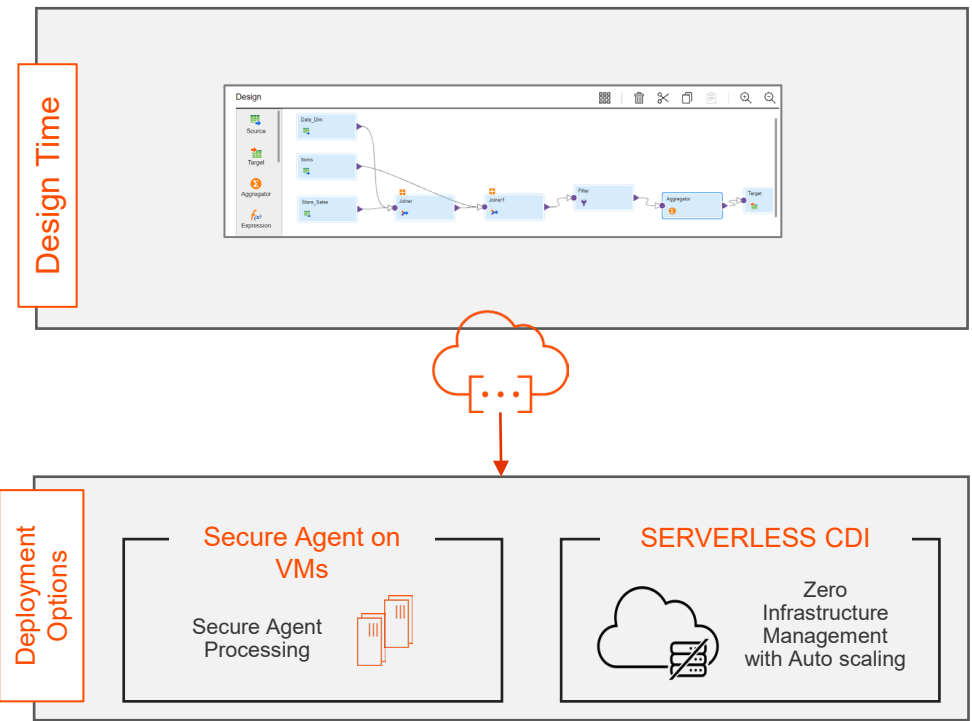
Design Time

Design

Source

Target

Aggregator

Expression

Date_Dim

Items

Store_Sales

Joiner

Joiner1

Filter

Aggregator

Target

Deployment Options

Secure Agent on VMs

Secure Agent Processing

SERVERLESS CDI

Zero Infrastructure Management with Auto scaling